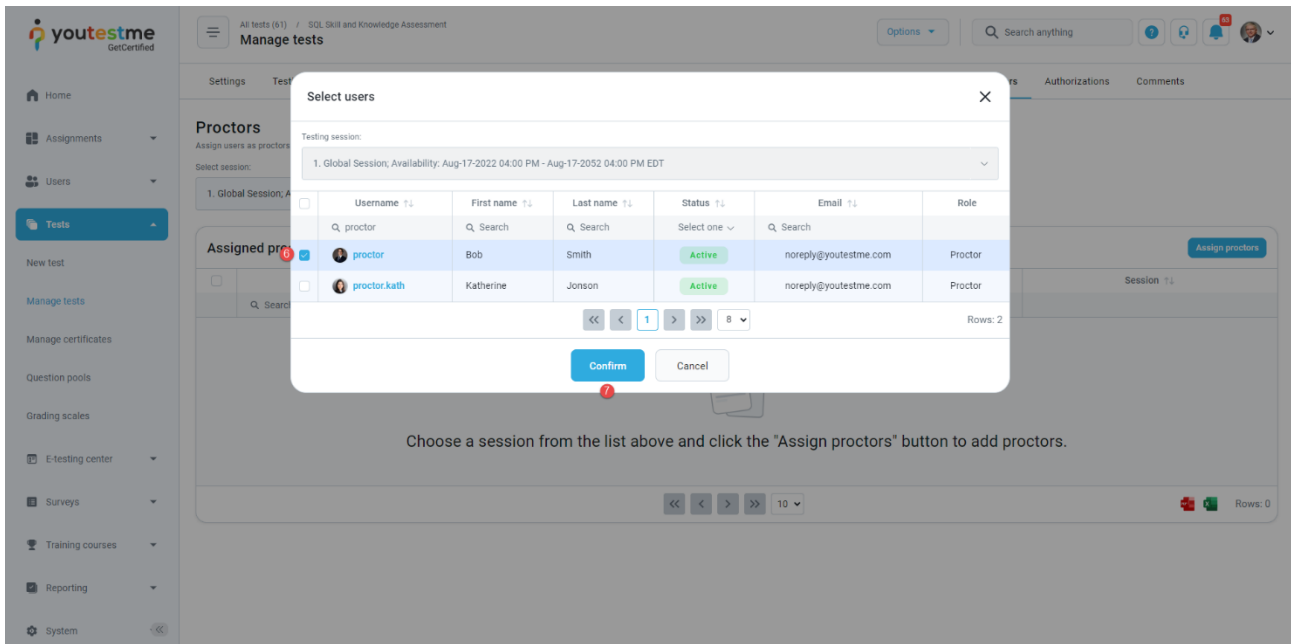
youtestme
GetCertified

Home
Assignments
Users
Tests
New test
Manage tests
Manage certificates
Question pools
Grading scales
E-testing center
Surveys
Training courses
Reporting
System

All tests (61) / SQL Skill and Knowledge Assessment
Manage tests

Options
Search anything
63

Settings Test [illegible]rs Authorizations Comments

Proctors
Assign users as proctors
Select session:
1. Global Session; A

Assigned pro

Assign proctors

Session

Q Searc

Choose a session from the list above and click the "Assign proctors" button to add proctors.

10
Rows: 0

Select users

Testing session:
1. Global Session; Availability: Aug-17-2022 04:00 PM - Aug-17-2052 04:00 PM EDT

| | Username | First name | Last name | Status | Email | Role |
|---|---|---|---|---|---|---|
| | Q proctor | Q Search | Q Search | Select one | Q Search | |
| 6 | proctor | Bob | Smith | Active | noreply@youtestme.com | Proctor |
| | proctor.kath | Katherine | Jonson | Active | noreply@youtestme.com | Proctor |

1
8
Rows: 2

Confirm
7
Cancel